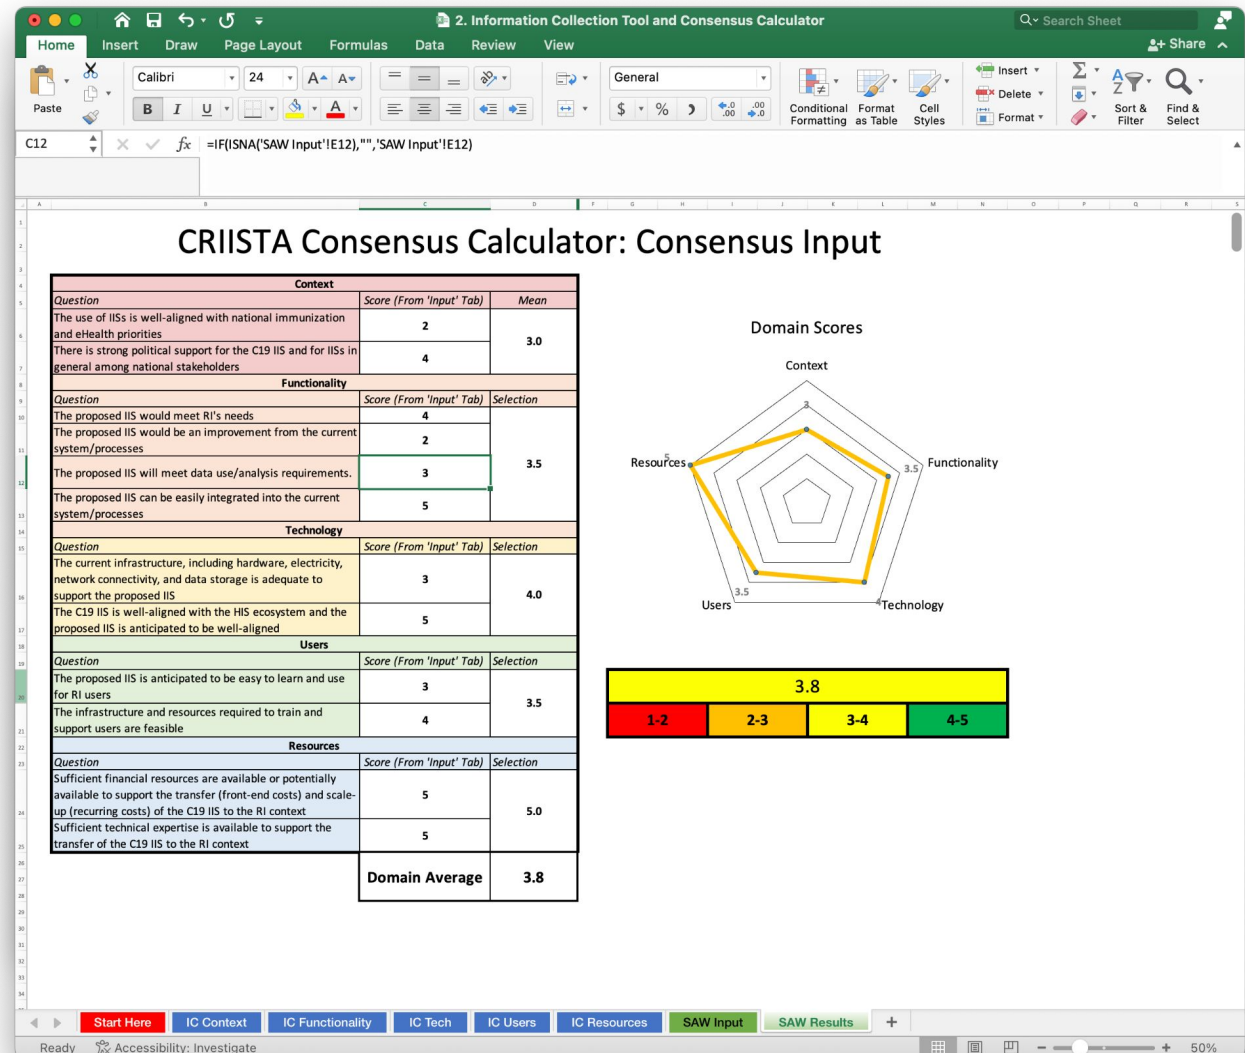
2. Information Collection Tool and Consensus Calculator

Search Sheet

Home Insert Draw Page Layout Formulas Data Review View

Share

Paste

Calibri 24

General

Conditional Formatting

Format as Table

Cell Styles

Insert

Delete

Format

Sort & Filter

Find & Select

C12

=IF(ISNA('SAW Input'!E12),"",'SAW Input'!E12)

CRIISTA Consensus Calculator: Consensus Input

| Context | | |
|---|---|---|
| Question | Score (From 'Input' Tab) | Mean |
| The use of IISs is well-aligned with national immunization and eHealth priorities | 2 | 3.0 |
| There is strong political support for the C19 IIS and for IISs in general among national stakeholders | 4 | |
| Functionality | | |
| Question | Score (From 'Input' Tab) | Selection |
| The proposed IIS would meet RI's needs | 4 | 3.5 |
| The proposed IIS would be an improvement from the current system/processes | 2 | |
| The proposed IIS will meet data use/analysis requirements. | 3 | |
| The proposed IIS can be easily integrated into the current system/processes | 5 | |
| Technology | | |
| Question | Score (From 'Input' Tab) | Selection |
| The current infrastructure, including hardware, electricity, network connectivity, and data storage is adequate to support the proposed IIS | 3 | 4.0 |
| The C19 IIS is well-aligned with the HIS ecosystem and the proposed IIS is anticipated to be well-aligned | 5 | |
| Users | | |
| Question | Score (From 'Input' Tab) | Selection |
| The proposed IIS is anticipated to be easy to learn and use for RI users | 3 | 3.5 |
| The infrastructure and resources required to train and support users are feasible | 4 | |
| Resources | | |
| Question | Score (From 'Input' Tab) | Selection |
| Sufficient financial resources are available or potentially available to support the transfer (front-end costs) and scale-up (recurring costs) of the C19 IIS to the RI context | 5 | 5.0 |
| Sufficient technical expertise is available to support the transfer of the C19 IIS to the RI context | 5 | |
| | Domain Average | 3.8 |

Domain Scores

Context
3
Functionality
3.5
Technology
4
Users
3.5
Resources
5

| 3.8 | | | |
|---|---|---|---|
| 1-2 | 2-3 | 3-4 | 4-5 |

Start Here | IC Context | IC Functionality | IC Tech | IC Users | IC Resources | SAW Input | SAW Results | +

Ready Accessibility: Investigate 50%